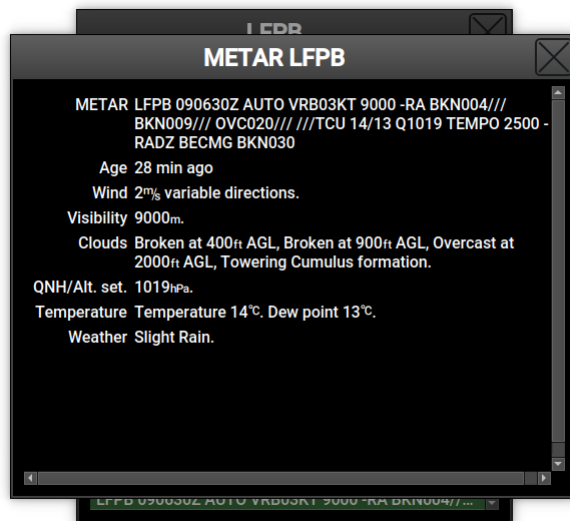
LFPB

METAR LFPB

METAR LFPB 090630Z AUTO VRB03KT 9000 -RA BKN004/// BKN009/// OVC020/// ///TCU 14/13 Q1019 TEMPO 2500 -RADZ BECMG BKN030

Age 28 min ago

Wind 2m/s variable directions.

Visibility 9000m.

Clouds Broken at 400ft AGL, Broken at 900ft AGL, Overcast at 2000ft AGL, Towering Cumulus formation.

QNH/Alt. set. 1019hPa.

Temperature Temperature 14℃. Dew point 13℃.

Weather Slight Rain.

LFPB 090630Z AUTO VRB03KT 9000 -RA BKN004//